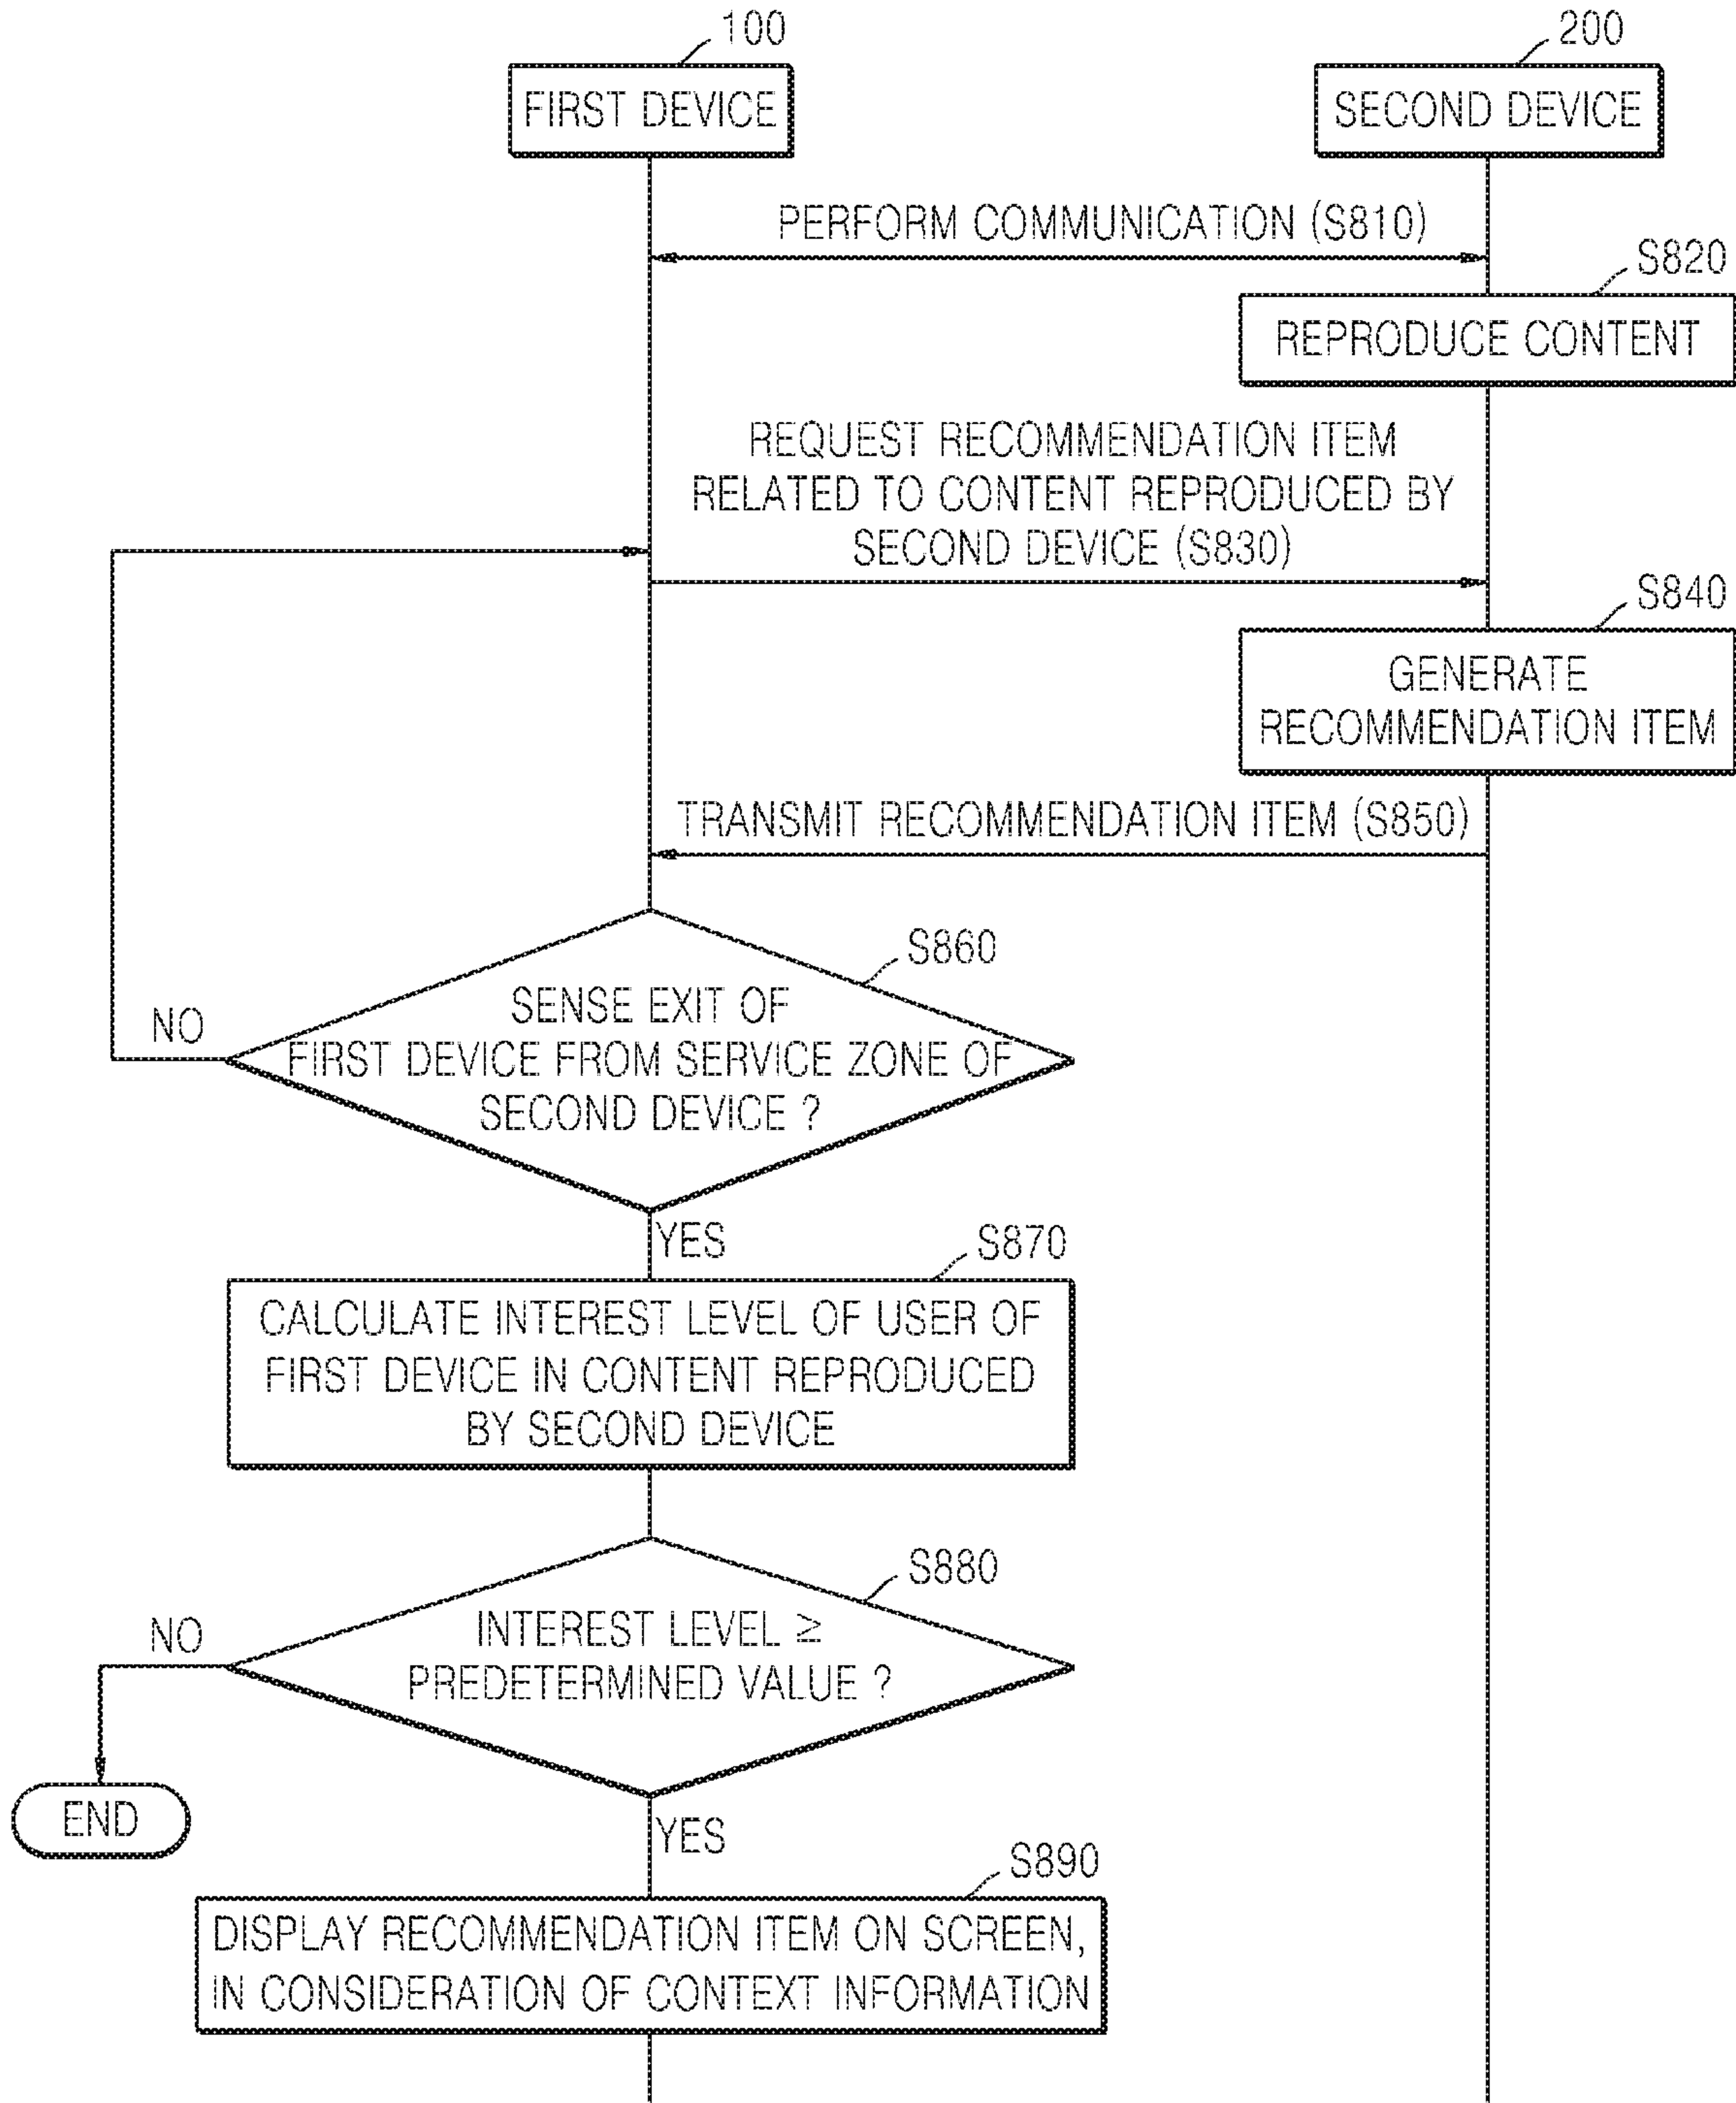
100
FIRST DEVICE

200
SECOND DEVICE

PERFORM COMMUNICATION (S810)

S820
REPRODUCE CONTENT

REQUEST RECOMMENDATION ITEM RELATED TO CONTENT REPRODUCED BY SECOND DEVICE (S830)

S840
GENERATE RECOMMENDATION ITEM

TRANSMIT RECOMMENDATION ITEM (S850)

S860
SENSE EXIT OF FIRST DEVICE FROM SERVICE ZONE OF SECOND DEVICE ?

NO

YES

S870
CALCULATE INTEREST LEVEL OF USER OF FIRST DEVICE IN CONTENT REPRODUCED BY SECOND DEVICE

S880
INTEREST LEVEL $\geq$ PREDETERMINED VALUE ?

NO

END

YES

S890
DISPLAY RECOMMENDATION ITEM ON SCREEN, IN CONSIDERATION OF CONTEXT INFORMATION